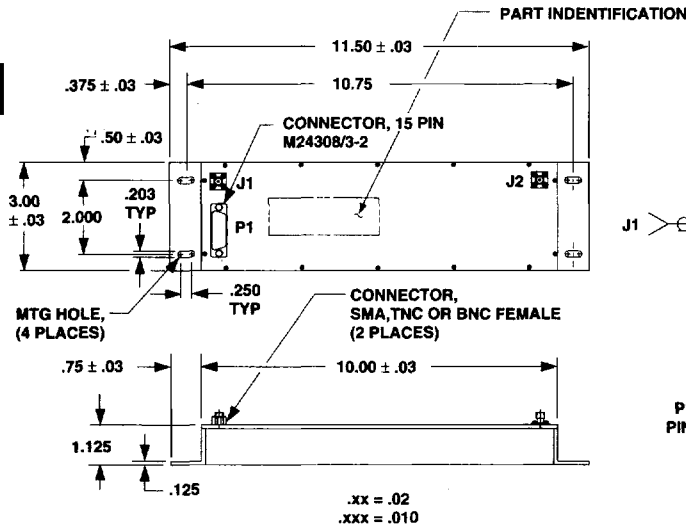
PART INDENTIFICATION

11.50 ± .03

.375 ± .03

10.75

.50 ± .03

CONNECTOR, 15 PIN
M24308/3-2

3.00 ± .03

2.000

.203 TYP

J1

P1

J2

J1

MTG HOLE, (4 PLACES)

.250 TYP

CONNECTOR, SMA,TNC OR BNC FEMALE (2 PLACES)

.75 ± .03

10.00 ± .03

1.125

.125

P
PI

.xx = .02
.xxx = .010